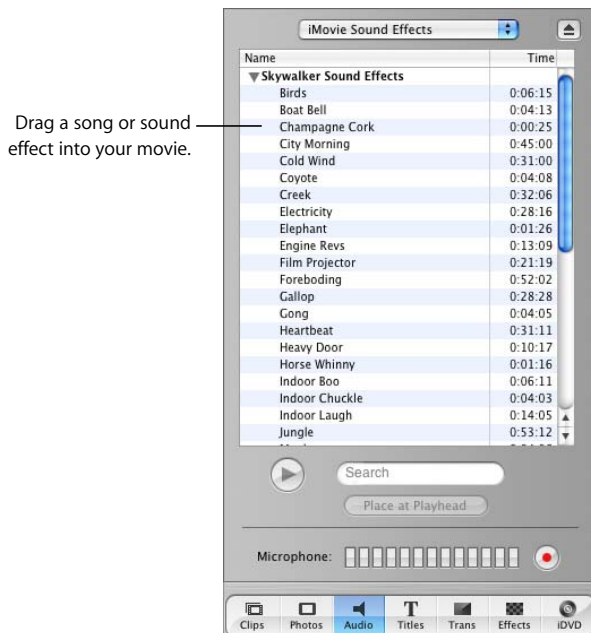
Drag a song or sound effect into your movie.

iMovie Sound Effects

| Name | Time |
|---|---|
| ▼Skywalker Sound Effects | |
| Birds | 0:06:15 |
| Boat Bell | 0:04:13 |
| Champagne Cork | 0:00:25 |
| City Morning | 0:45:00 |
| Cold Wind | 0:31:00 |
| Coyote | 0:04:08 |
| Creek | 0:32:06 |
| Electricity | 0:28:16 |
| Elephant | 0:01:26 |
| Engine Revs | 0:13:09 |
| Film Projector | 0:21:19 |
| Foreboding | 0:52:02 |
| Gallop | 0:28:28 |
| Gong | 0:04:05 |
| Heartbeat | 0:31:11 |
| Heavy Door | 0:10:17 |
| Horse Whinny | 0:01:16 |
| Indoor Boo | 0:06:11 |
| Indoor Chuckle | 0:04:03 |
| Indoor Laugh | 0:14:05 |
| Jungle | 0:53:12 |

Search

Place at Playhead

Microphone:

Clips Photos Audio Titles Trans Effects iDVD